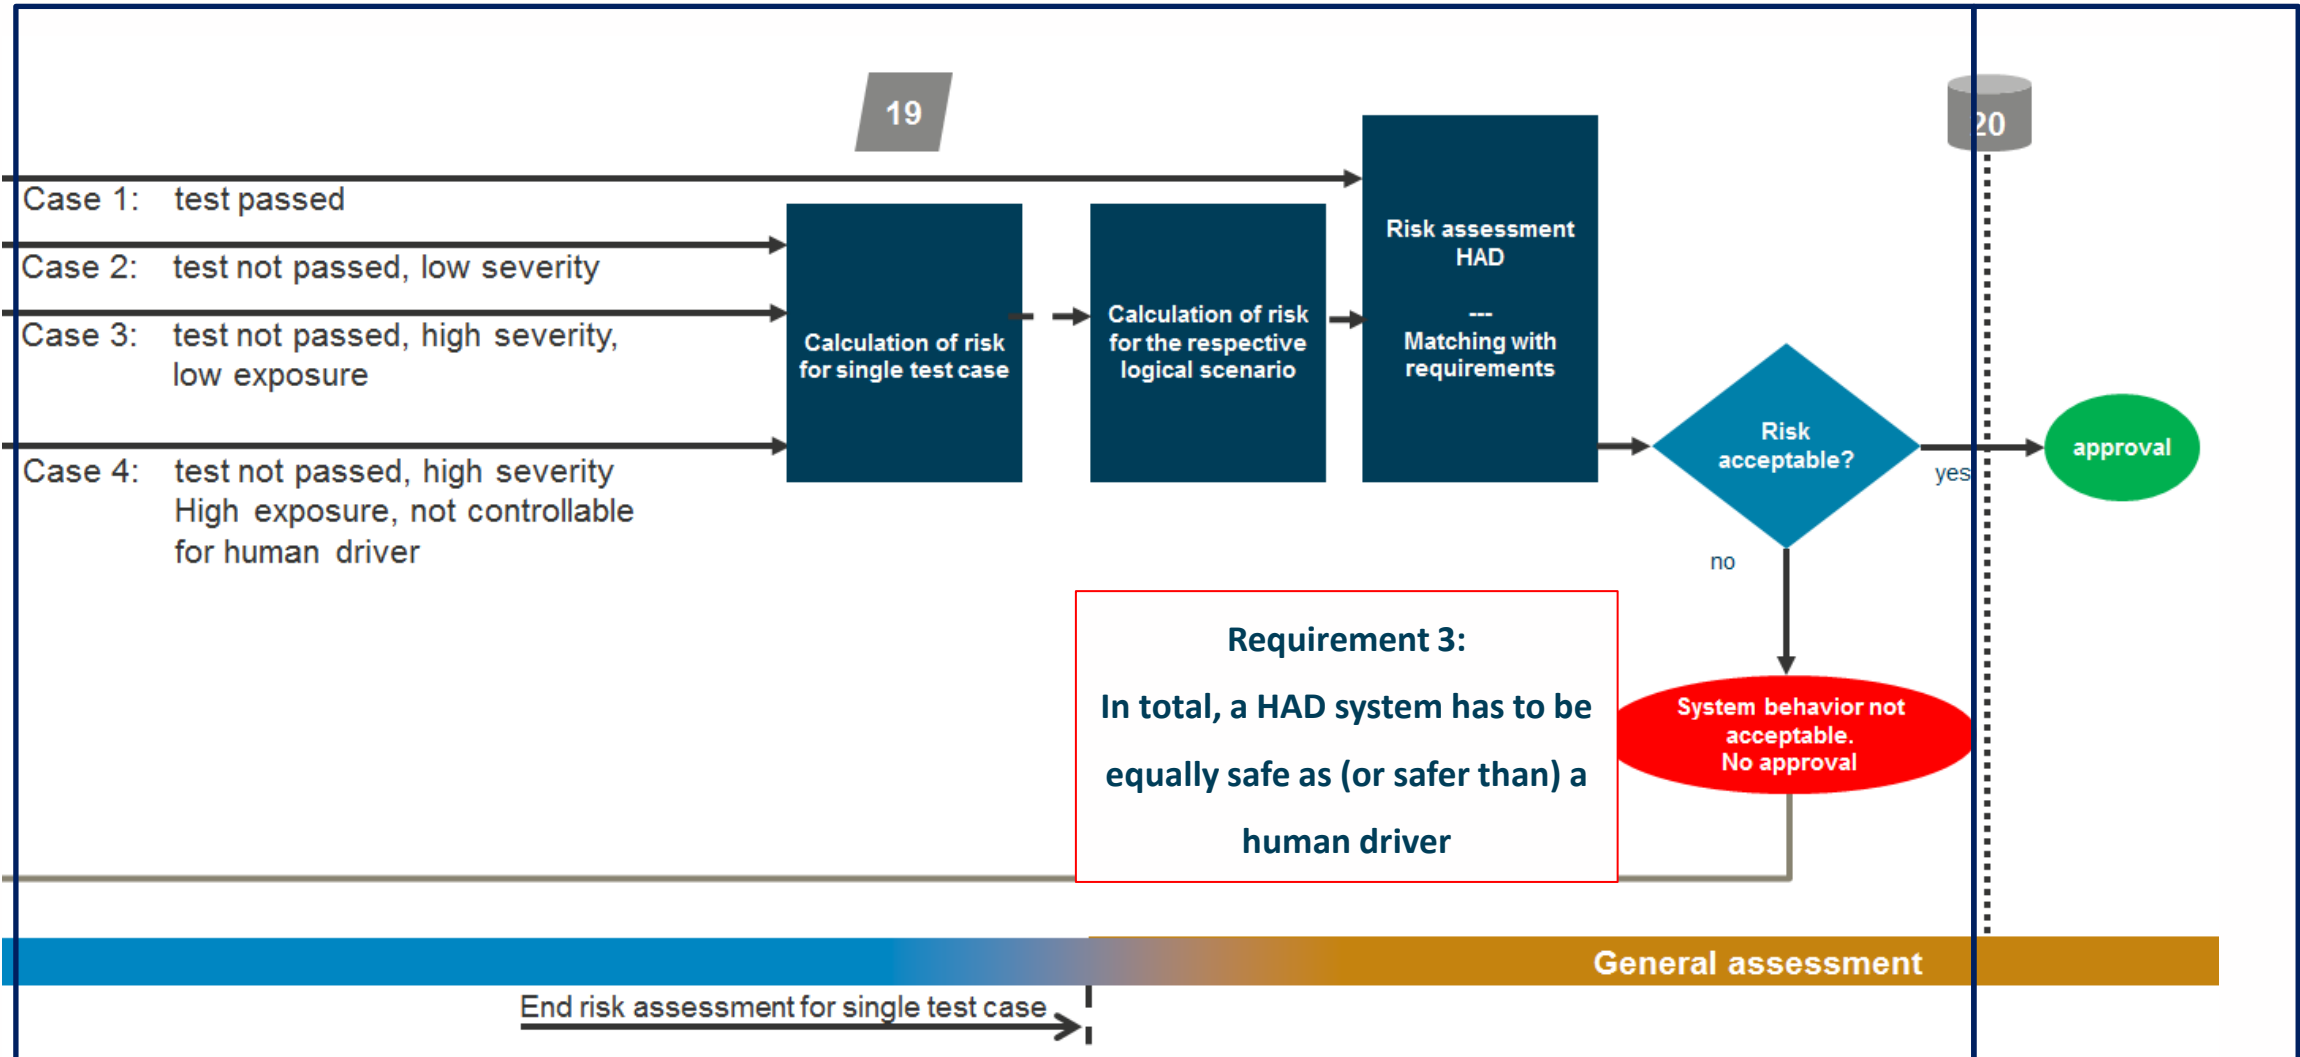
19

Case 1: test passed

Case 2: test not passed, low severity

Case 3: test not passed, high severity, low exposure

Case 4: test not passed, high severity High exposure, not controllable for human driver

Calculation of risk for single test case

Calculation of risk for the respective logical scenario

Risk assessment HAD
---
Matching with requirements

20

Risk acceptable?

yes

approval

no

Requirement 3:

In total, a HAD system has to be equally safe as (or safer than) a human driver

System behavior not acceptable. No approval

General assessment

End risk assessment for single test case